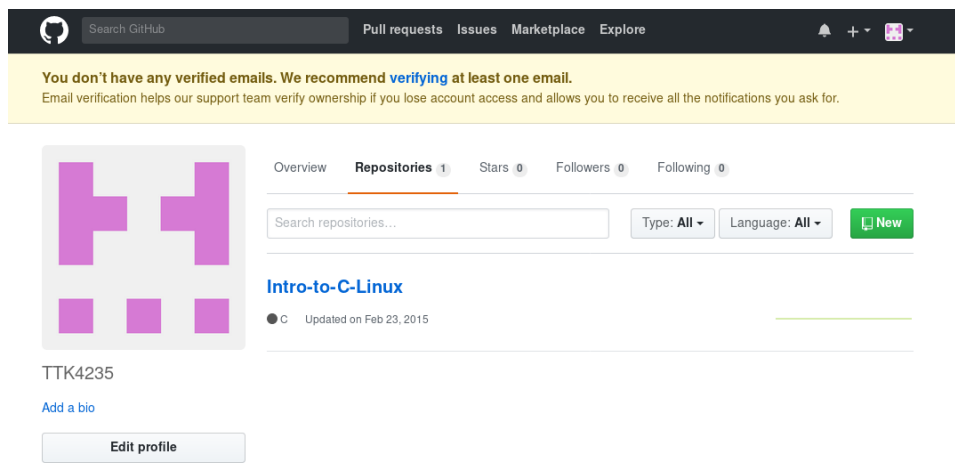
Search GitHub Pull requests Issues Marketplace Explore

You don't have any verified emails. We recommend verifying at least one email.
Email verification helps our support team verify ownership if you lose account access and allows you to receive all the notifications you ask for.

Overview Repositories 1 Stars 0 Followers 0 Following 0

Search repositories...

Type: All Language: All New

Intro-to-C-Linux

C Updated on Feb 23, 2015

TTK4235

Add a bio

Edit profile